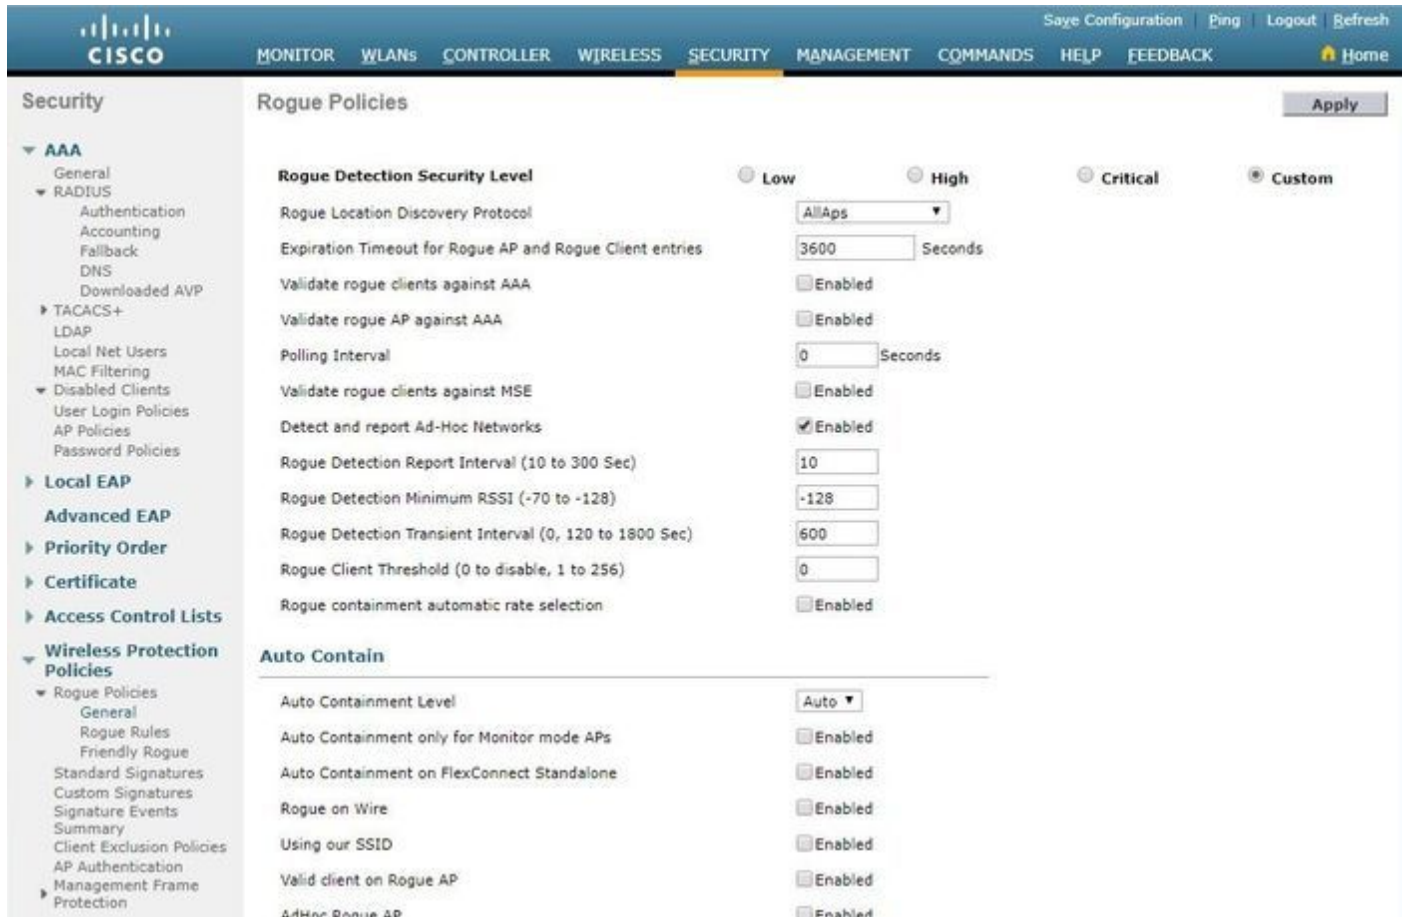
cisco

MONITOR WLANs CONTROLLER WIRELESS SECURITY MANAGEMENT COMMANDS HELP FEEDBACK

Save Configuration Ping Logout Refresh

Home

Security

AAA
General
RADIUS
Authentication
Accounting
Fallback
DNS
Downloaded AVP
TACACS+
LDAP
Local Net Users
MAC Filtering
Disabled Clients
User Login Policies
AP Policies
Password Policies

Local EAP

Advanced EAP

Priority Order

Certificate

Access Control Lists

Wireless Protection Policies
Rogue Policies
General
Rogue Rules
Friendly Rogue
Standard Signatures
Custom Signatures
Signature Events Summary
Client Exclusion Policies
AP Authentication
Management Frame Protection

Rogue Policies

Apply

Rogue Detection Security Level Low High Critical Custom

Rogue Location Discovery Protocol AllAps

Expiration Timeout for Rogue AP and Rogue Client entries 3600 Seconds

Validate rogue clients against AAA Enabled

Validate rogue AP against AAA Enabled

Polling Interval 0 Seconds

Validate rogue clients against MSE Enabled

Detect and report Ad-Hoc Networks Enabled

Rogue Detection Report Interval (10 to 300 Sec) 10

Rogue Detection Minimum RSSI (-70 to -128) -128

Rogue Detection Transient Interval (0, 120 to 1800 Sec) 600

Rogue Client Threshold (0 to disable, 1 to 256) 0

Rogue containment automatic rate selection Enabled

Auto Contain

Auto Containment Level Auto

Auto Containment only for Monitor mode APs Enabled

Auto Containment on FlexConnect Standalone Enabled

Rogue on Wire Enabled

Using our SSID Enabled

Valid client on Rogue AP Enabled

AdHoc Rogue AP Enabled